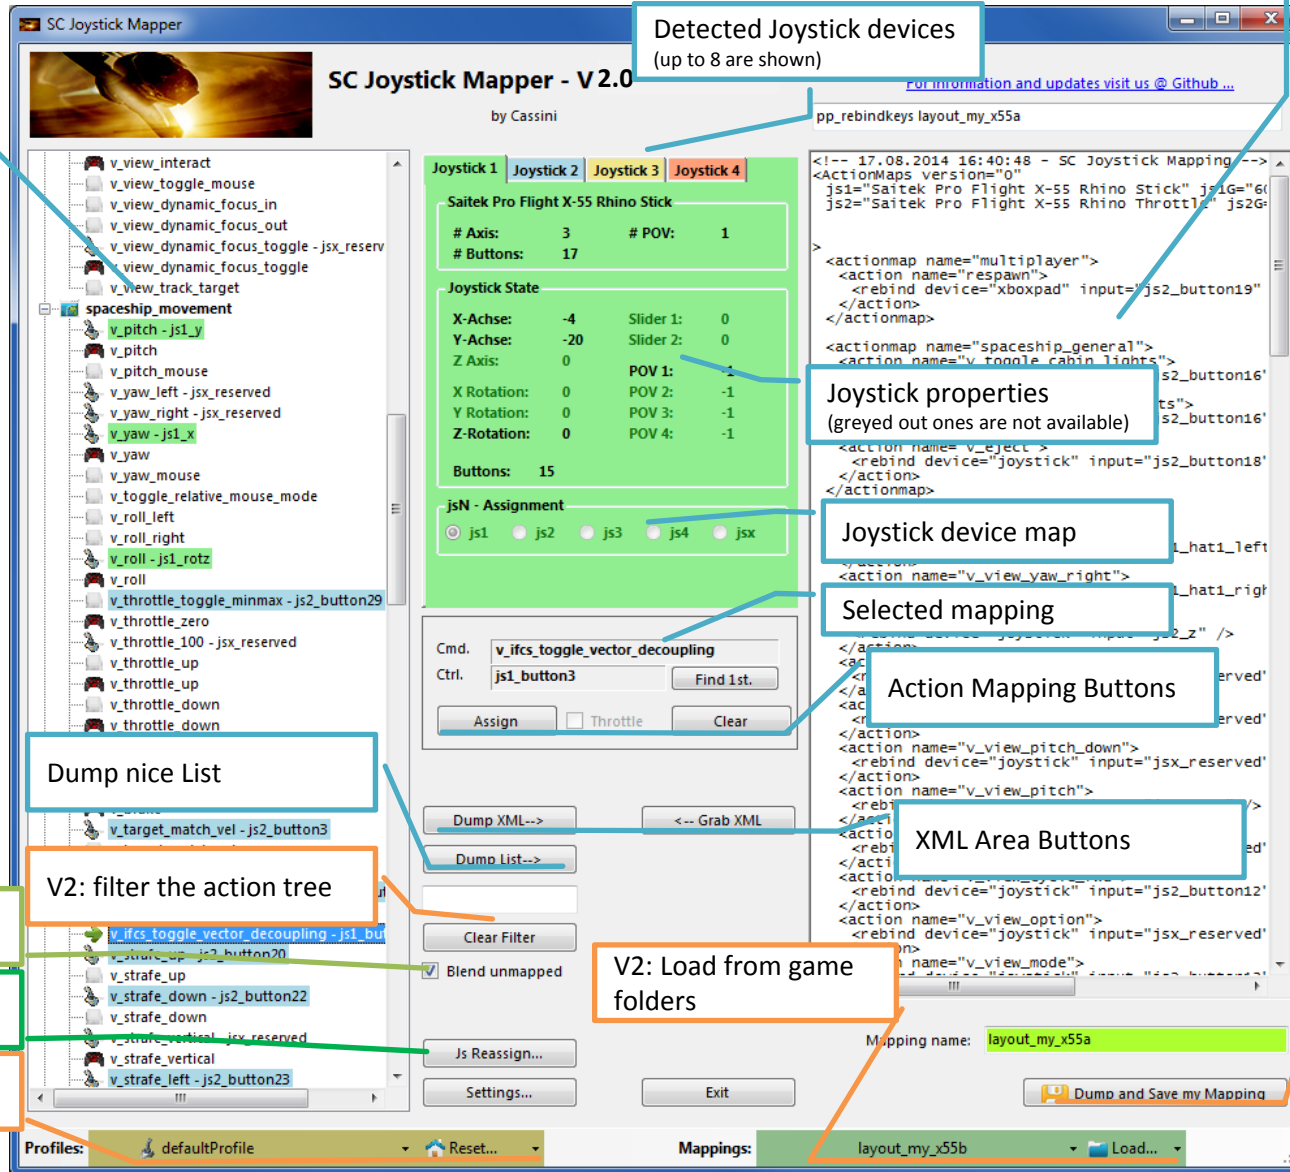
SC Joystick Mapper

SC Joystick Mapper - V 2.0

by Cassini

Detected Joystick devices
(up to 8 are shown)

For information and updates visit us @ Github ...

pp_rebindkeys layout_my_x55a

v_view_interact
v_view_toggle_mouse
v_view_dynamic_focus_in
v_view_dynamic_focus_out
v_view_dynamic_focus_toggle - jsx_reserv
v_view_dynamic_focus_toggle
v_view_track_target
spaceship_movement
v_pitch - js1_y
v_pitch
v_pitch_mouse
v_yaw_left - jsx_reserved
v_yaw_right - jsx_reserved
v_yaw - js1_x
v_yaw
v_yaw_mouse
v_toggle_relative_mouse_mode
v_roll_left
v_roll_right
v_roll - js1_rotz
v_roll
v_throttle_toggle_minmax - js2_button29
v_throttle_zero
v_throttle_100 - jsx_reserved
v_throttle_up
v_throttle_up
v_throttle_down
v_throttle_down

Joystick 1 | Joystick 2 | Joystick 3 | Joystick 4

Saitek Pro Flight X-55 Rhino Stick

# Axis: 3 # POV: 1
# Buttons: 17

Joystick State

X-Achse: -4 Slider 1: 0
Y-Achse: -20 Slider 2: 0
Z Axis: 0
POV 1: -1
X Rotation: 0 POV 2: -1
Y Rotation: 0 POV 3: -1
Z-Rotation: 0 POV 4: -1
Buttons: 15

jsN - Assignment
js1 js2 js3 js4 jsx

Joystick properties
(greyed out ones are not available)

Joystick device map

Selected mapping

Action Mapping Buttons

Cmd. v_ifcs_toggle_vector_decoupling
Ctrl. js1_button3 Find 1st.

Assign Throttle Clear

Dump nice List

Dump XML--> <-- Grab XML

XML Area Buttons

Dump List-->

V2: filter the action tree

v_target_match_vel - js2_button3

v_ifcs_toggle_vector_decoupling - js1_bu
v_strafe_up - js2_button20
v_strafe_up
v_strafe_down - js2_button22
v_strafe_down
v_strafe_vertical - jsx_reserved
v_strafe_vertical
v_strafe_left - js2_button23

Clear Filter

Blend unmapped

V2: Load from game folders

Js Reassign...

Settings... Exit

Mapping name: layout_my_x55a

Dump and Save my Mapping

Profiles: defaultProfile Reset...

Mappings: layout_my_x55b Load...

<!-- 17.08.2014 16:40:48 - SC Joystick Mapping -->
<ActionMaps version="0"
 js1="Saitek Pro Flight X-55 Rhino Stick" js1G="6
 js2="Saitek Pro Flight X-55 Rhino Throttl" js2G
>
 <actionmap name="multiplayer">
  <action name="respawn">
   <rebind device="xboxpad" input="js2_button19"
  </action>
 </actionmap>
 <actionmap name="spaceship_general">
  <action name="v_toggle_cabin_lights">
 s2_button16'
 ts">
 s2_button16'
  <action name="v_eject">
   <rebind device="joystick" input="js2_button18'
  </action>
 </actionmap>
 _hat1_left
  <action name="v_view_yaw_right">
 _hat1_righ
 js2_z" />
 </action>
 erved'
 erved'
 </action>
 <action name="v_view_pitch_down">
  <rebind device="joystick" input="jsx_reserved'
 </action>
 <action name="v_view_pitch">
 ed'
 <action
  <rebind device="joystick" input="js2_button12'
 </action>
 <action name="v_view_option">
  <rebind device="joystick" input="jsx_reserved'
 name="v_view_mode">